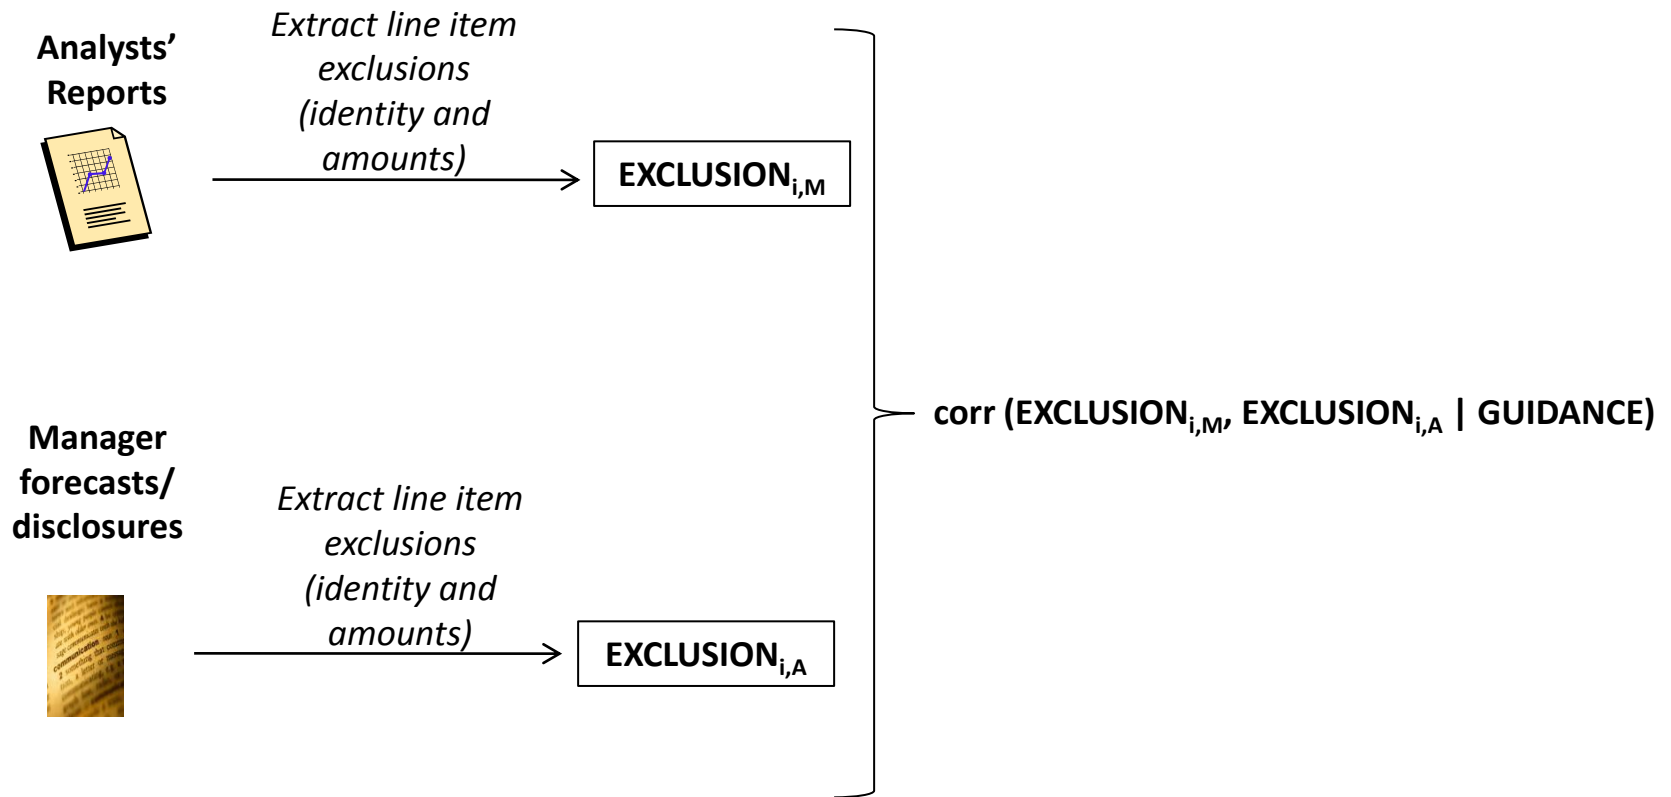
Analysts' Reports

Extract line item exclusions (identity and amounts)

EXCLUSION$_{i,M}$

Manager forecasts/ disclosures

Extract line item exclusions (identity and amounts)

EXCLUSION$_{i,A}$

corr (EXCLUSION$_{i,M}$, EXCLUSION$_{i,A}$ | GUIDANCE)